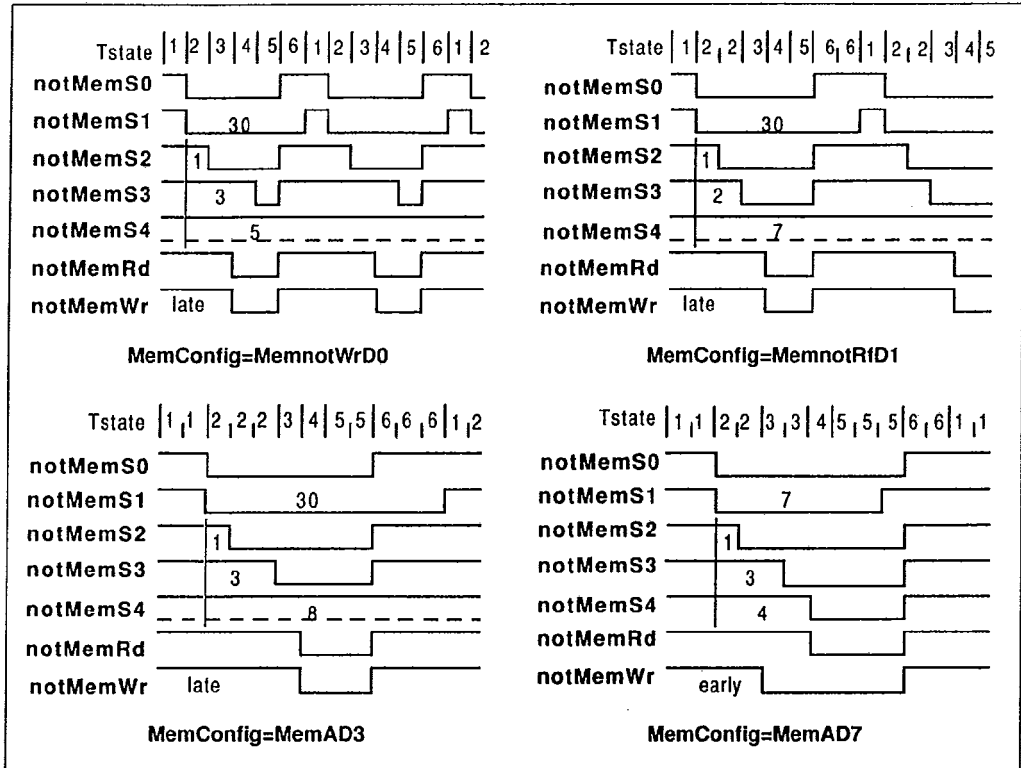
Tstate | 1 | 2 | 3 | 4 | 5 | 6 | 1 | 2 | 3 | 4 | 5 | 6 | 1 | 2
notMemS0
notMemS1 30
notMemS2 1
notMemS3 3
notMemS4 5
notMemRd
notMemWr late

MemConfig=MemnotWrD0

Tstate | 1 | 2 | 2 | 3 | 4 | 5 | 6 | 6 | 1 | 2 | 2 | 3 | 4 | 5
notMemS0
notMemS1 30
notMemS2 1
notMemS3 2
notMemS4 7
notMemRd
notMemWr late

MemConfig=MemnotRfD1

Tstate | 1 | 1 | 2 | 2 | 2 | 3 | 4 | 5 | 5 | 6 | 6 | 6 | 1 | 2
notMemS0
notMemS1 30
notMemS2 1
notMemS3 3
notMemS4 8
notMemRd
notMemWr late

MemConfig=MemAD3

Tstate | 1 | 1 | 2 | 2 | 3 | 3 | 4 | 5 | 5 | 5 | 6 | 6 | 1 | 1
notMemS0
notMemS1 7
notMemS2 1
notMemS3 3
notMemS4 4
notMemRd
notMemWr early

MemConfig=MemAD7